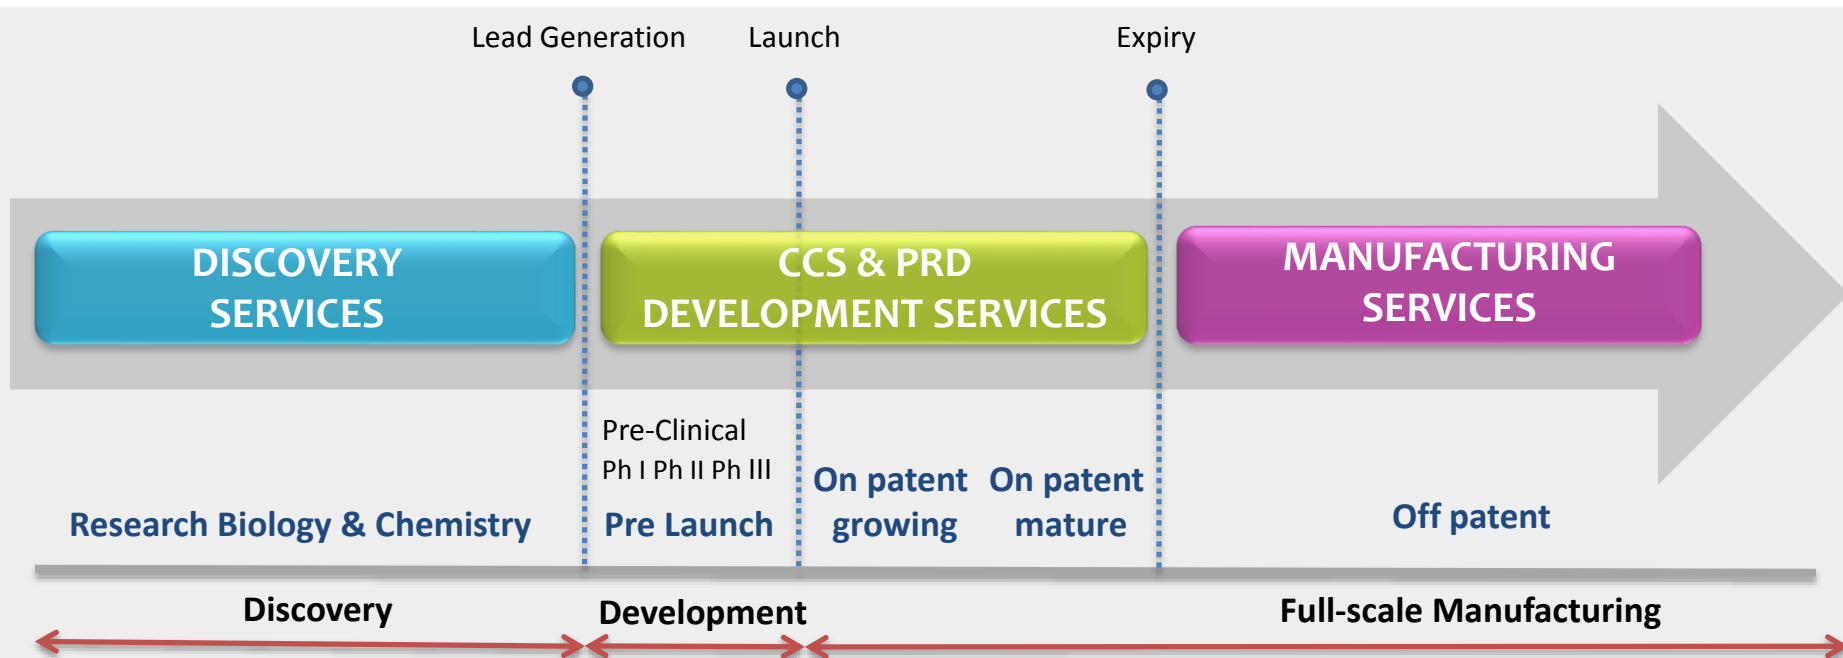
Lead Generation

Launch

Expiry

DISCOVERY SERVICES

CCS & PRD DEVELOPMENT SERVICES

MANUFACTURING SERVICES

Pre-Clinical

Ph I Ph II Ph III

Research Biology & Chemistry

Pre Launch

On patent growing

On patent mature

Off patent

Discovery

Development

Full-scale Manufacturing